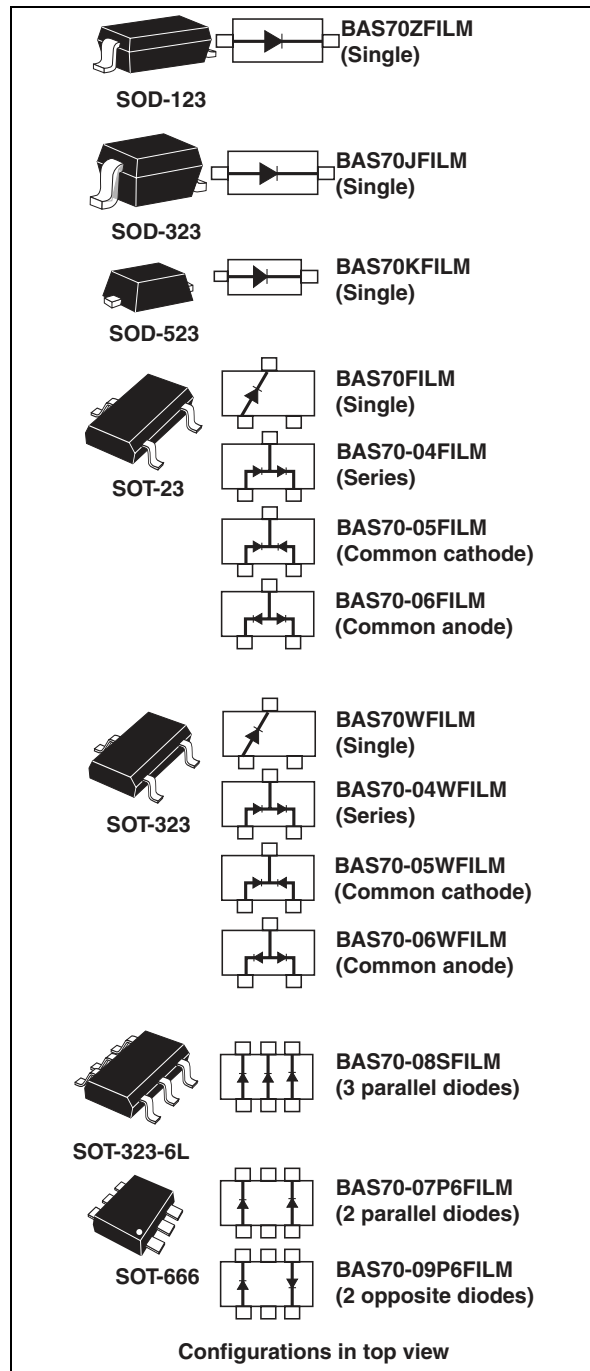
BAS70ZFILM (Single)

SOD-123

BAS70JFILM (Single)

SOD-323

BAS70KFILM (Single)

SOD-523

BAS70FILM (Single)

BAS70-04FILM (Series)

SOT-23

BAS70-05FILM (Common cathode)

BAS70-06FILM (Common anode)

BAS70WFILM (Single)

BAS70-04WFILM (Series)

SOT-323

BAS70-05WFILM (Common cathode)

BAS70-06WFILM (Common anode)

BAS70-08SFILM (3 parallel diodes)

SOT-323-6L

BAS70-07P6FILM (2 parallel diodes)

SOT-666

BAS70-09P6FILM (2 opposite diodes)

Configurations in top view